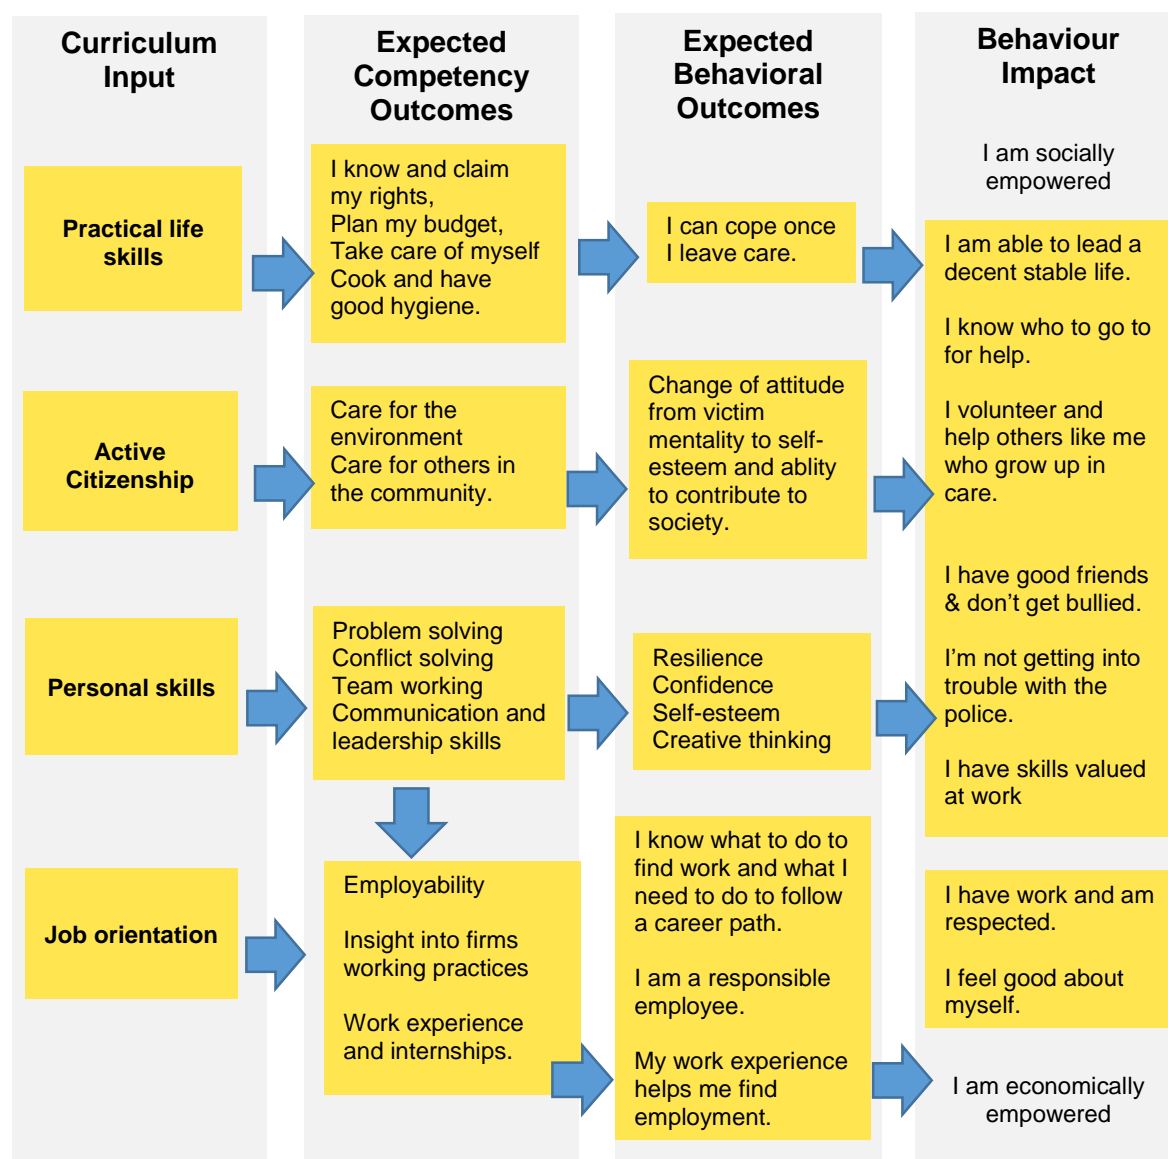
Curriculum Input

Practical life skills

Active Citizenship

Personal skills

Job orientation

Expected Competency Outcomes

I know and claim my rights,
Plan my budget,
Take care of myself
Cook and have good hygiene.

Care for the environment
Care for others in the community.

Problem solving
Conflict solving
Team working
Communication and leadership skills

Employability

Insight into firms working practices

Work experience and internships.

Expected Behavioral Outcomes

I can cope once I leave care.

Change of attitude from victim mentality to self-esteem and ablity to contribute to society.

Resilience
Confidence
Self-esteem
Creative thinking

I know what to do to find work and what I need to do to follow a career path.

I am a responsible employee.

My work experience helps me find employment.

Behaviour Impact

I am socially empowered

I am able to lead a decent stable life.

I know who to go to for help.

I volunteer and help others like me who grow up in care.

I have good friends & don't get bullied.

I'm not getting into trouble with the police.

I have skills valued at work

I have work and am respected.

I feel good about myself.

I am economically empowered